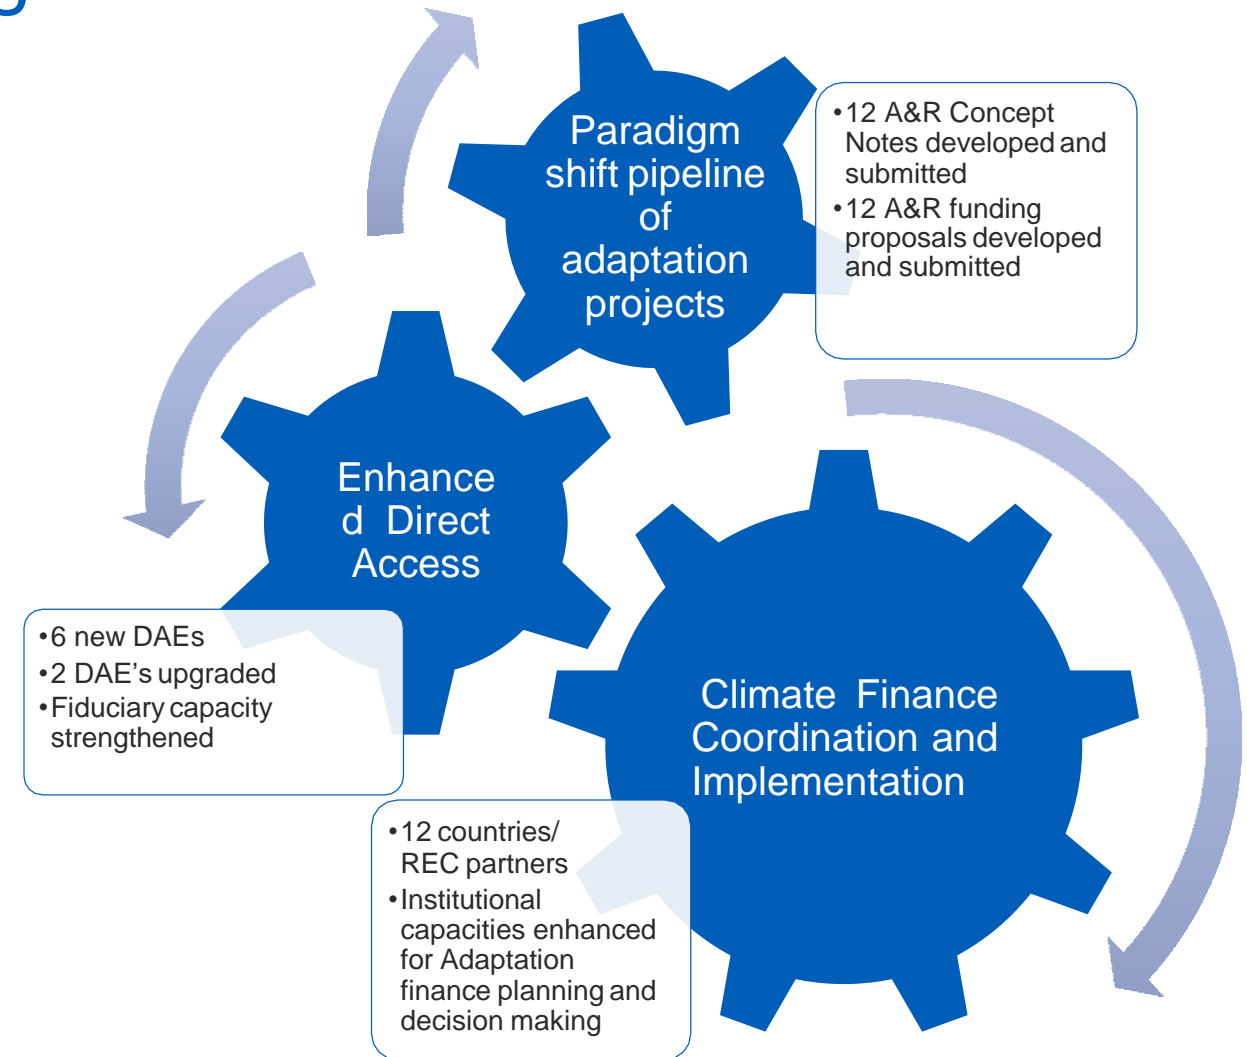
Paradigm shift pipeline of adaptation projects

•12 A&R Concept Notes developed and submitted
•12 A&R funding proposals developed and submitted

Enhance d Direct Access

•6 new DAEs
•2 DAE's upgraded
•Fiduciary capacity strengthened

Climate Finance Coordination and Implementation

•12 countries/ REC partners
•Institutional capacities enhanced for Adaptation finance planning and decision making